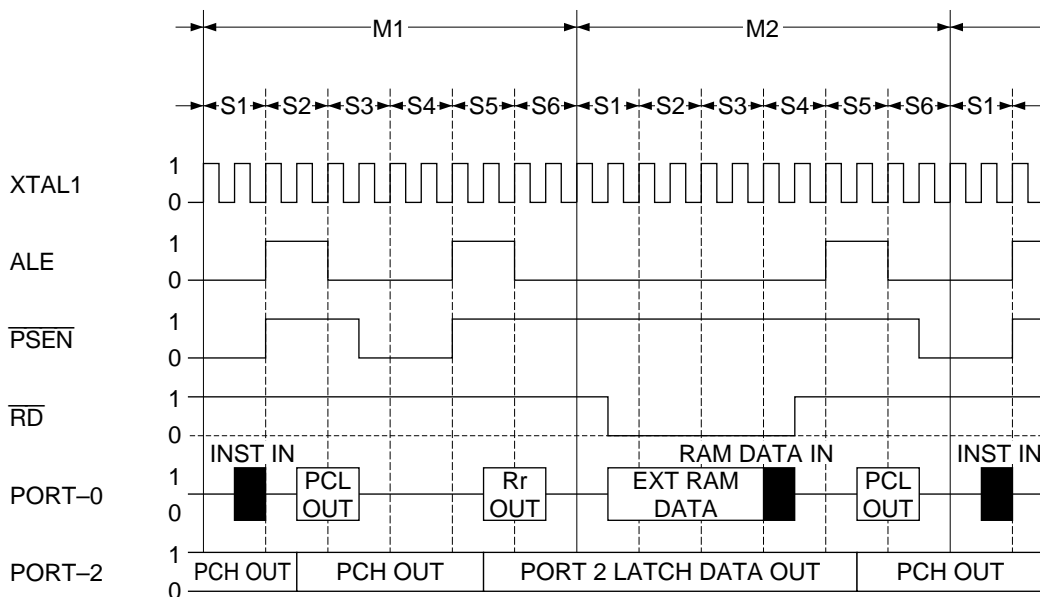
M1
M2
S1 S2 S3 S4 S5 S6 S1 S2 S3 S4 S5 S6 S1

XTAL1 1 0
ALE 1 0
$\overline{PSEN}$ 1 0
$\overline{RD}$ 1 0
INST IN
RAM DATA IN
INST IN
PORT–0 1 0
PCL OUT
Rr OUT
EXT RAM DATA
PCL OUT
PORT–2 1 0
PCH OUT
PCH OUT
PORT 2 LATCH DATA OUT
PCH OUT